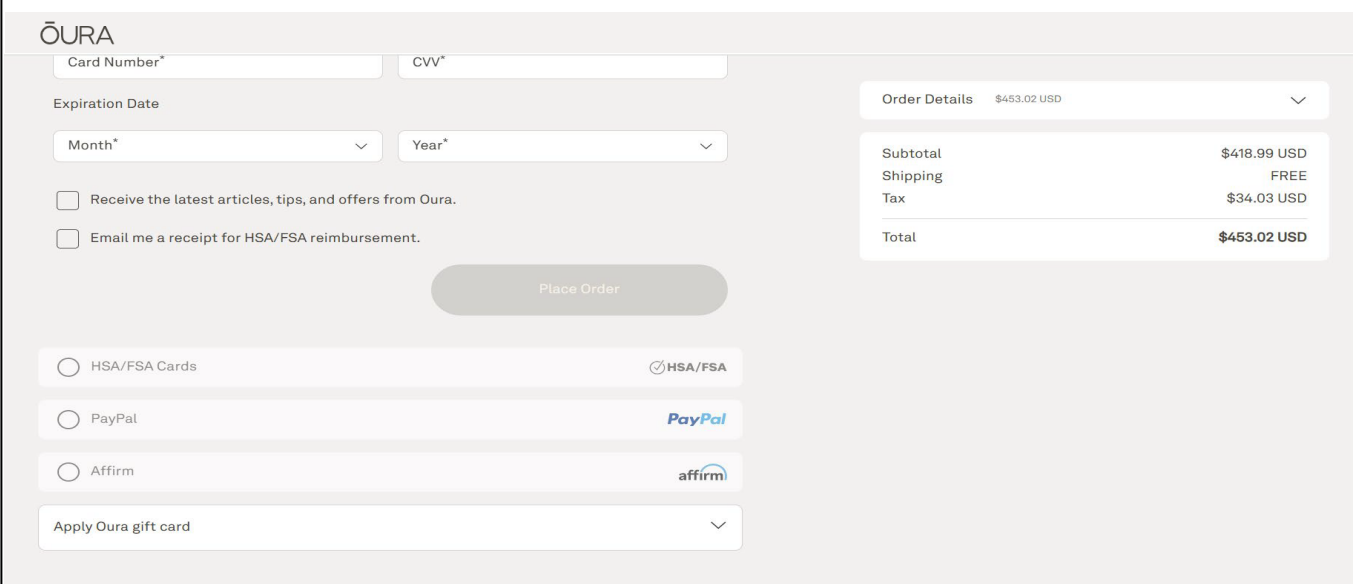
ŌURA

Card Number*

CVV*

Expiration Date

Month*

Year*

Receive the latest articles, tips, and offers from Oura.

Email me a receipt for HSA/FSA reimbursement.

Place Order

HSA/FSA Cards

HSA/FSA

PayPal

PayPal

Affirm

affirm

Apply Oura gift card

Order Details $453.02 USD

| | |
|---|---|
| Subtotal | $418.99 USD |
| Shipping | FREE |
| Tax | $34.03 USD |
| Total | $453.02 USD |